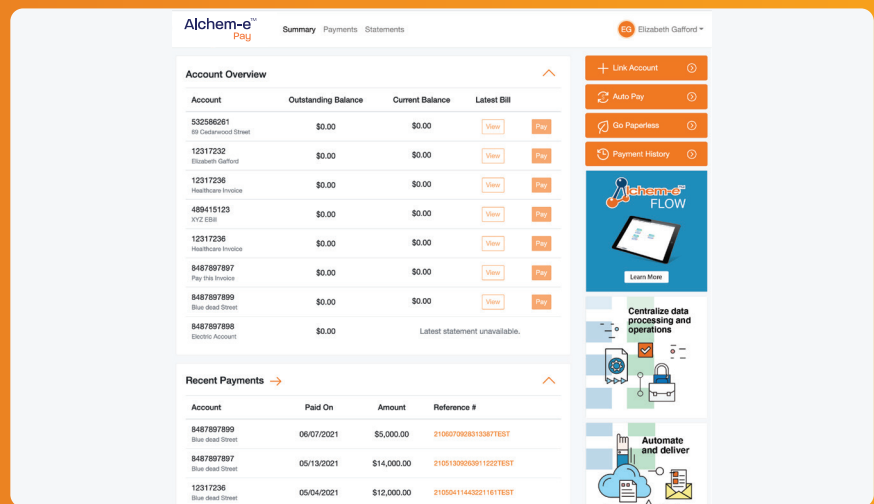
Alchem-e™ Pay

Summary Payments Statements

EG Elizabeth Gafford

Account Overview

| Account | Outstanding Balance | Current Balance | Latest Bill | |
|---|---|---|---|---|
| 532586261 69 Cedarwood Street | $0.00 | $0.00 | View | Pay |
| 12317232 Elizabeth Gafford | $0.00 | $0.00 | View | Pay |
| 12317236 Healthcare Invoice | $0.00 | $0.00 | View | Pay |
| 489415123 XYZ EBill | $0.00 | $0.00 | View | Pay |
| 12317236 Healthcare Invoice | $0.00 | $0.00 | View | Pay |
| 8487897897 Pay this Invoice | $0.00 | $0.00 | View | Pay |
| 8487897899 Blue dead Street | $0.00 | $0.00 | View | Pay |
| 8487897898 Electric Account | $0.00 | Latest statement unavailable. | | |

Recent Payments

| Account | Paid On | Amount | Reference # |
|---|---|---|---|
| 8487897899 Blue dead Street | 06/07/2021 | $5,000.00 | 2106070928313387TEST |
| 8487897897 Blue dead Street | 05/13/2021 | $14,000.00 | 2105130926391122TEST |
| 12317236 Blue dead Street | 05/04/2021 | $12,000.00 | 2105041144322116​1TEST |

Link Account
Auto Pay
Go Paperless
Payment History

Alchem-e™ FLOW
Learn More

Centralize data processing and operations

Automate and deliver